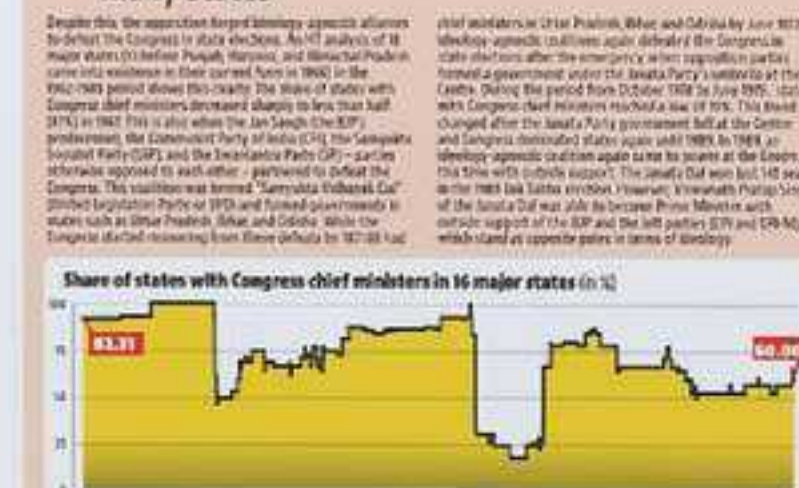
Despite this, the opposition forged ideology-agnostic alliances to defeat the Congress in state elections. An HT analysis of 16 major states (15 before Punjab, Haryana, and Himachal Pradesh came into existence in their current form in 1966) in the 1962-1989 period shows this clearly. The share of states with Congress chief ministers decreased sharply to less than half (47%) in 1967. This is also when the Jan Sangh (the BJP's predecessor), the Communist Party of India (CPI), the Samyukta Socialist Party (SSP), and the Swatantra Party (SP) – parties otherwise opposed to each other – partnered to defeat the Congress. This coalition was termed "Samyukta Vidhayak Dal" (United Legislature Party or SVD) and formed governments in states such as Uttar Pradesh, Bihar and Odisha. While the Congress started recovering from these defeats by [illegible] had

chief ministers in Uttar Pradesh, Bihar and Odisha by June 1971. Ideology-agnostic coalitions again defeated the Congress in state elections after the emergency when opposition parties formed a government under the Janata Party's umbrella at the Centre. During the period from October 1978 to June 1979, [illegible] with Congress chief ministers reached a low of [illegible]%. This trend changed after the Janata Party government fell at the Centre and Congress dominated states again until 1989. In 1989, an ideology-agnostic coalition again came to power at the Centre, this time with outside support. The Janata Dal won just 143 seats in the 1989 Lok Sabha election. However, Vishwanath Pratap Singh of the Janata Dal was able to become Prime Minister with outside support of the BJP and the left parties (CPI and CPI-M), which stand at opposite poles in terms of ideology.

Share of states with Congress chief ministers in 16 major states (in %)

100
75
50
25
0

83.33

60.0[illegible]